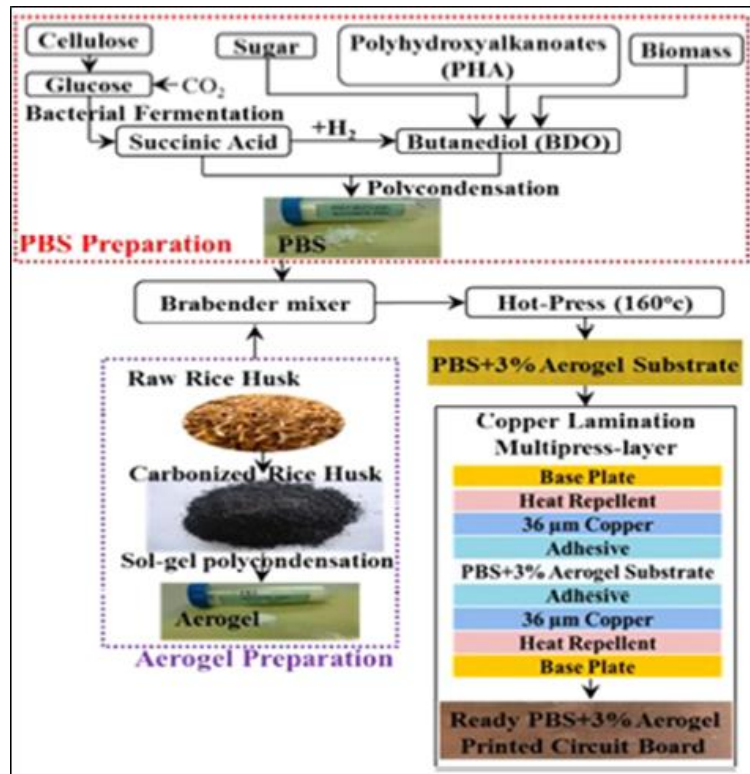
Cellulose

Sugar

Polyhydroxyalkanoates (PHA)

Biomass

Glucose ← $CO_2$

Bacterial Fermentation

Succinic Acid

$+H_2$

Butanediol (BDO)

Polycondensation

PBS Preparation

PBS

Brabender mixer

Hot-Press (160°c)

PBS+3% Aerogel Substrate

Raw Rice Husk

Carbonized Rice Husk

Sol-gel polycondensation

Aerogel

Aerogel Preparation

Copper Lamination Multipress-layer

Base Plate

Heat Repellent

36 µm Copper

Adhesive

PBS+3% Aerogel Substrate

Adhesive

36 µm Copper

Heat Repellent

Base Plate

Ready PBS+3% Aerogel Printed Circuit Board